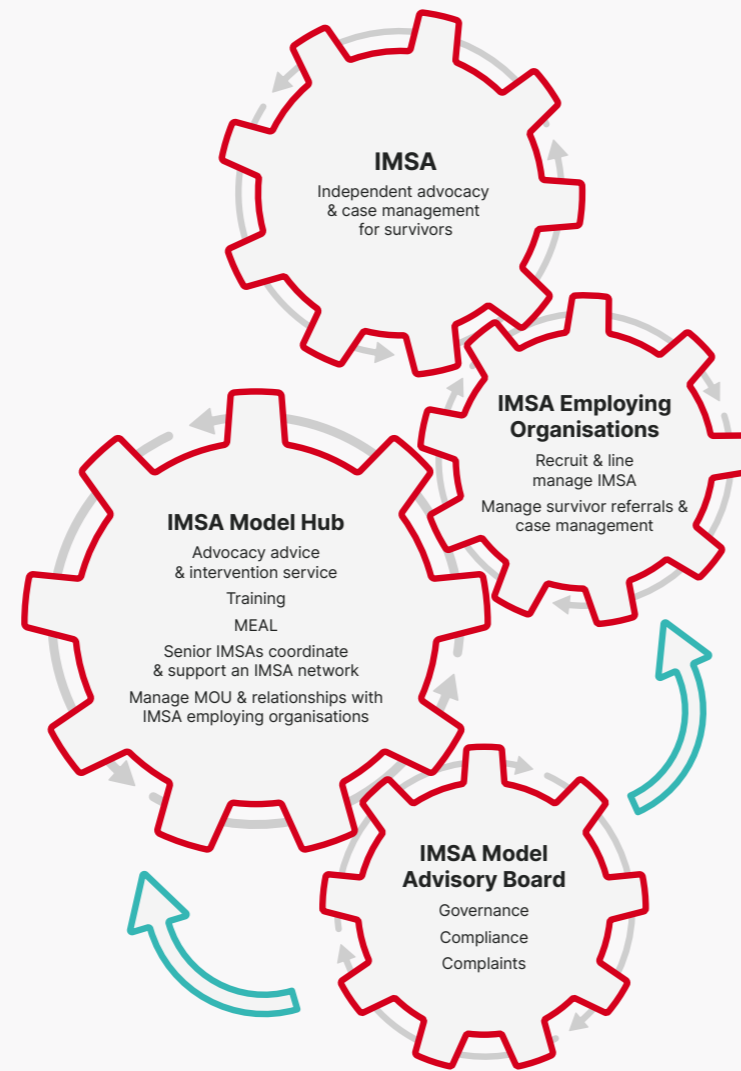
IMSA
Independent advocacy & case management for survivors

IMSA Employing Organisations
Recruit & line manage IMSA
Manage survivor referrals & case management

IMSA Model Hub
Advocacy advice & intervention service
Training
MEAL
Senior IMSAs coordinate & support an IMSA network
Manage MOU & relationships with IMSA employing organisations

IMSA Model Advisory Board
Governance
Compliance
Complaints